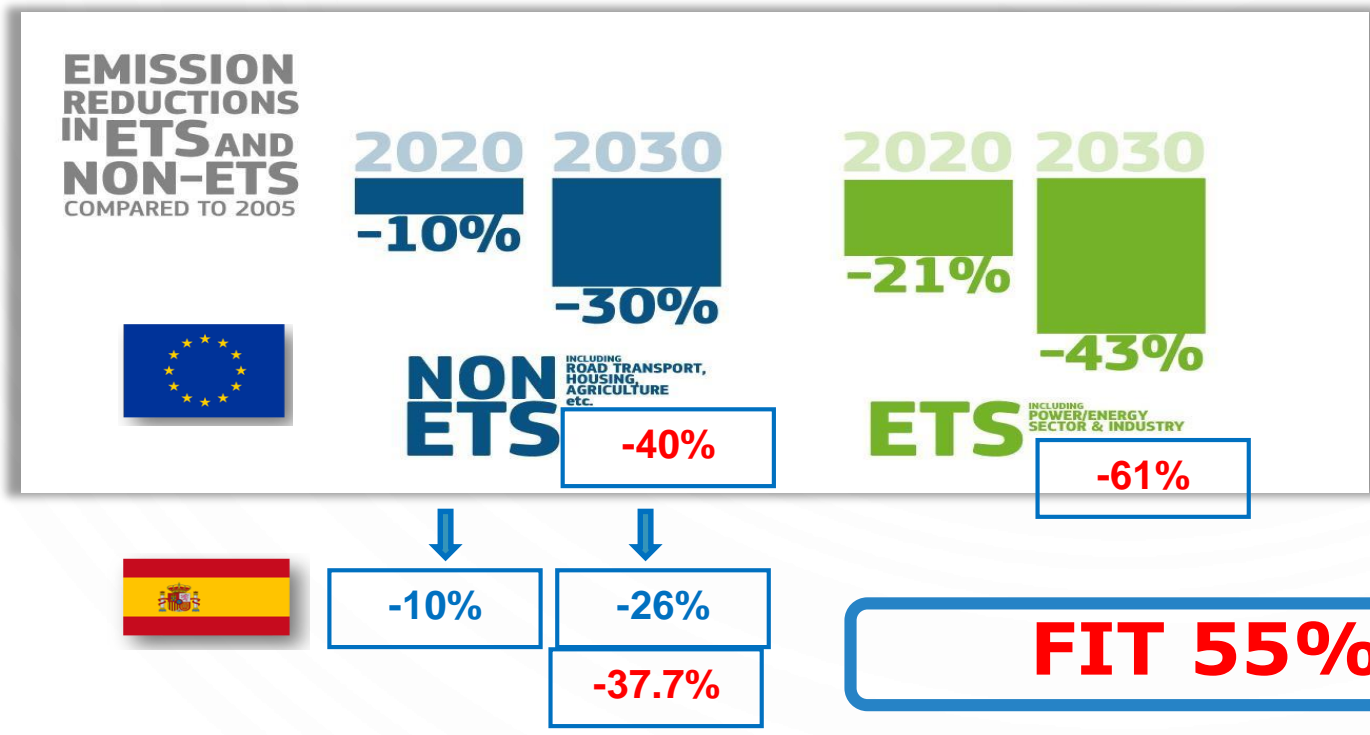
EMISSION REDUCTIONS IN ETS AND NON-ETS COMPARED TO 2005

2020 2030

-10% -30%

2020 2030

-21% -43%

NON ETS INCLUDING ROAD TRANSPORT, HOUSING, AGRICULTURE etc.

-40%

ETS INCLUDING POWER/ENERGY SECTOR & INDUSTRY

-61%

-10%

-26%

-37.7%

FIT 55%